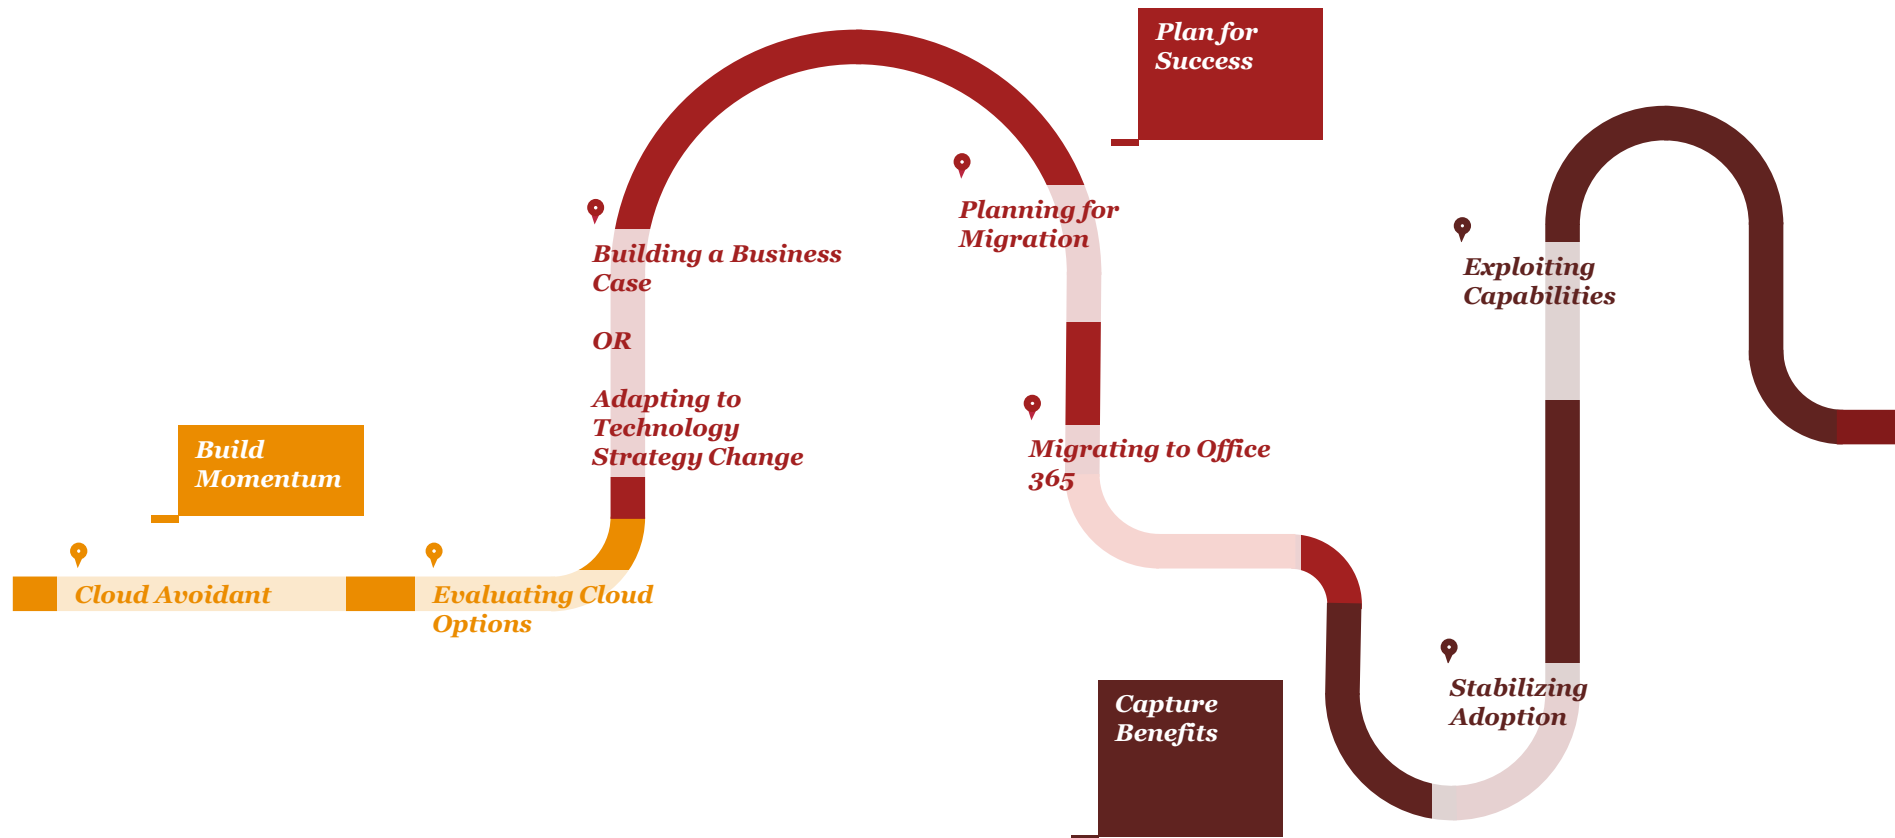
Build Momentum

Cloud Avoidant

Evaluating Cloud Options

Building a Business Case

OR

Adapting to Technology Strategy Change

Plan for Success

Planning for Migration

Migrating to Office 365

Capture Benefits

Stabilizing Adoption

Exploiting Capabilities